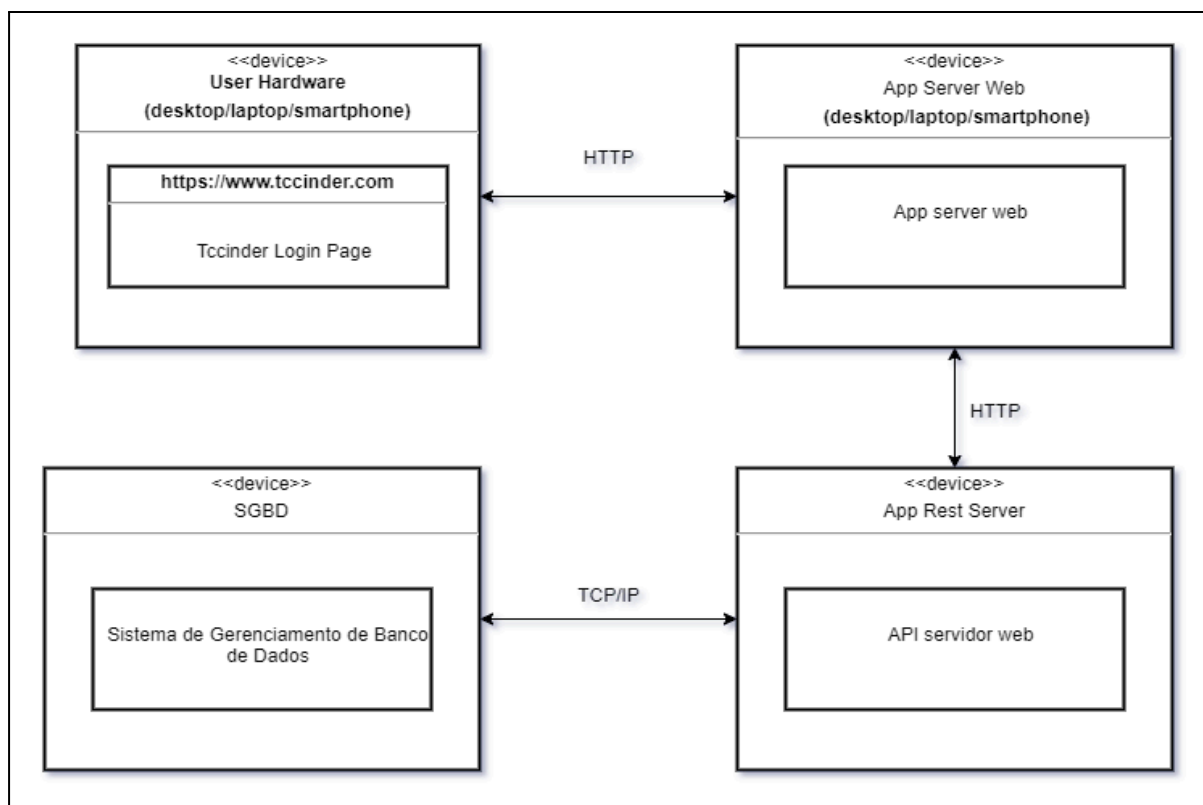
<<device>>
User Hardware
(desktop/laptop/smartphone)

https://www.tccinder.com

Tccinder Login Page

HTTP

<<device>>
App Server Web
(desktop/laptop/smartphone)

App server web

HTTP

<<device>>
SGBD

Sistema de Gerenciamento de Banco de Dados

TCP/IP

<<device>>
App Rest Server

API servidor web